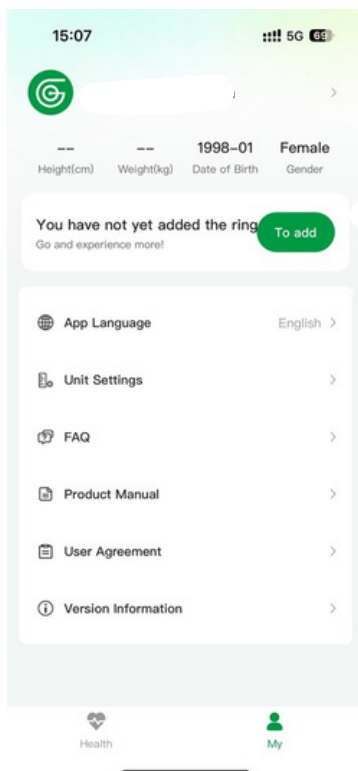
15:07 5G 69

--
Height(cm)

--
Weight(kg)

1998-01
Date of Birth

Female
Gender

You have not yet added the ring
Go and experience more!

To add

App Language English >

Unit Settings >

FAQ >

Product Manual >

User Agreement >

Version Information >

Health

My